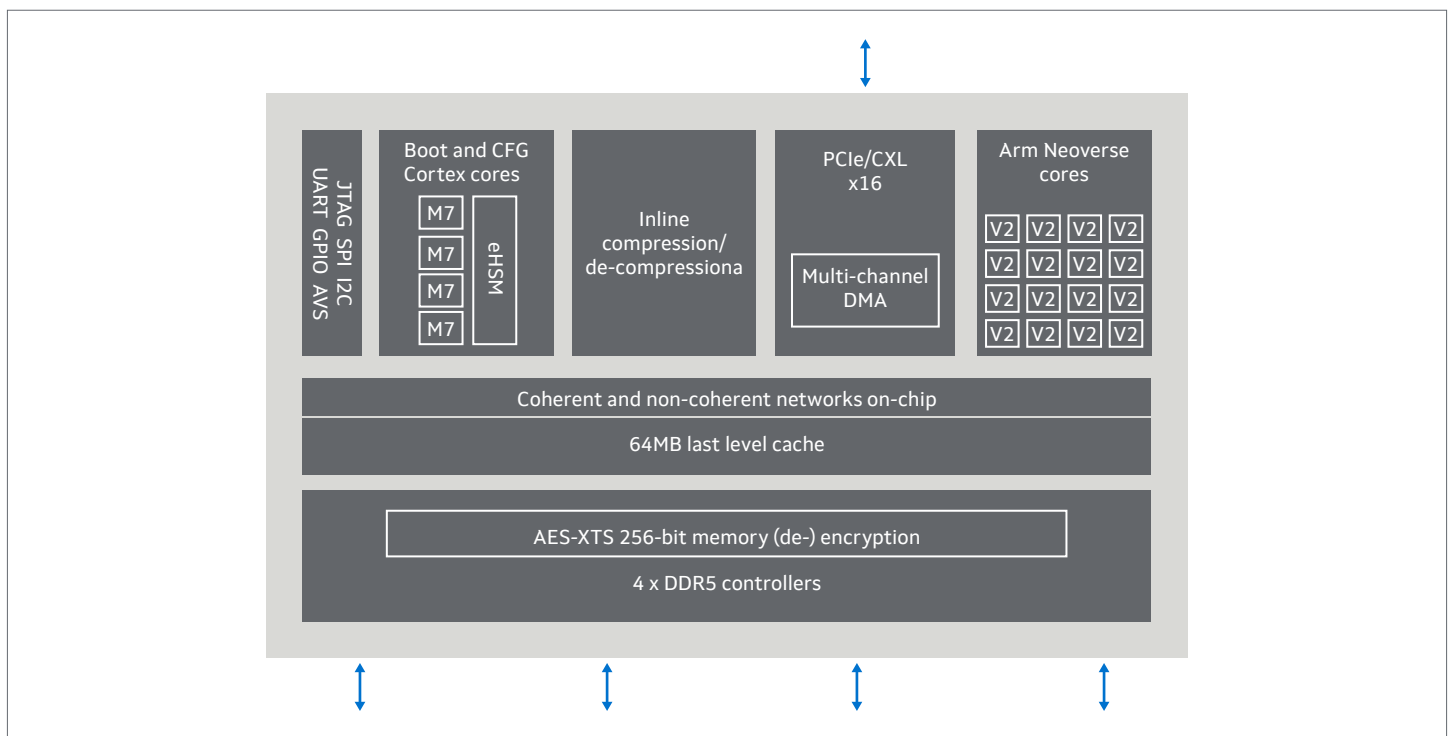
JTAG SPI I2C
UART GPIO AVS

Boot and CFG Cortex cores

M7
M7
M7
M7

eHSM

Inline compression/ de-compressiona

PCIe/CXL x16

Multi-channel DMA

Arm Neoverse cores

V2 V2 V2 V2
V2 V2 V2 V2
V2 V2 V2 V2
V2 V2 V2 V2

Coherent and non-coherent networks on-chip

64MB last level cache

AES-XTS 256-bit memory (de-) encryption

4 x DDR5 controllers